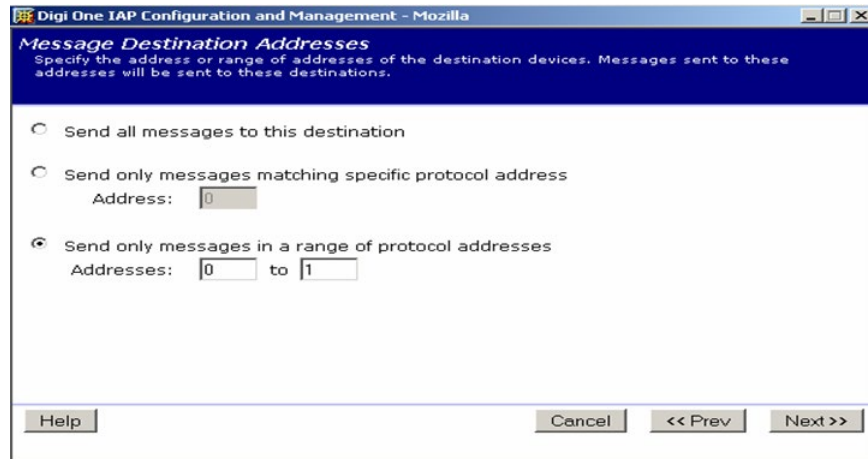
Digi One IAP Configuration and Management - Mozilla

Message Destination Addresses
Specify the address or range of addresses of the destination devices. Messages sent to these addresses will be sent to these destinations.

Send all messages to this destination

Send only messages matching specific protocol address
Address: 0

Send only messages in a range of protocol addresses
Addresses: 0 to 1

Help

Cancel

<< Prev

Next >>